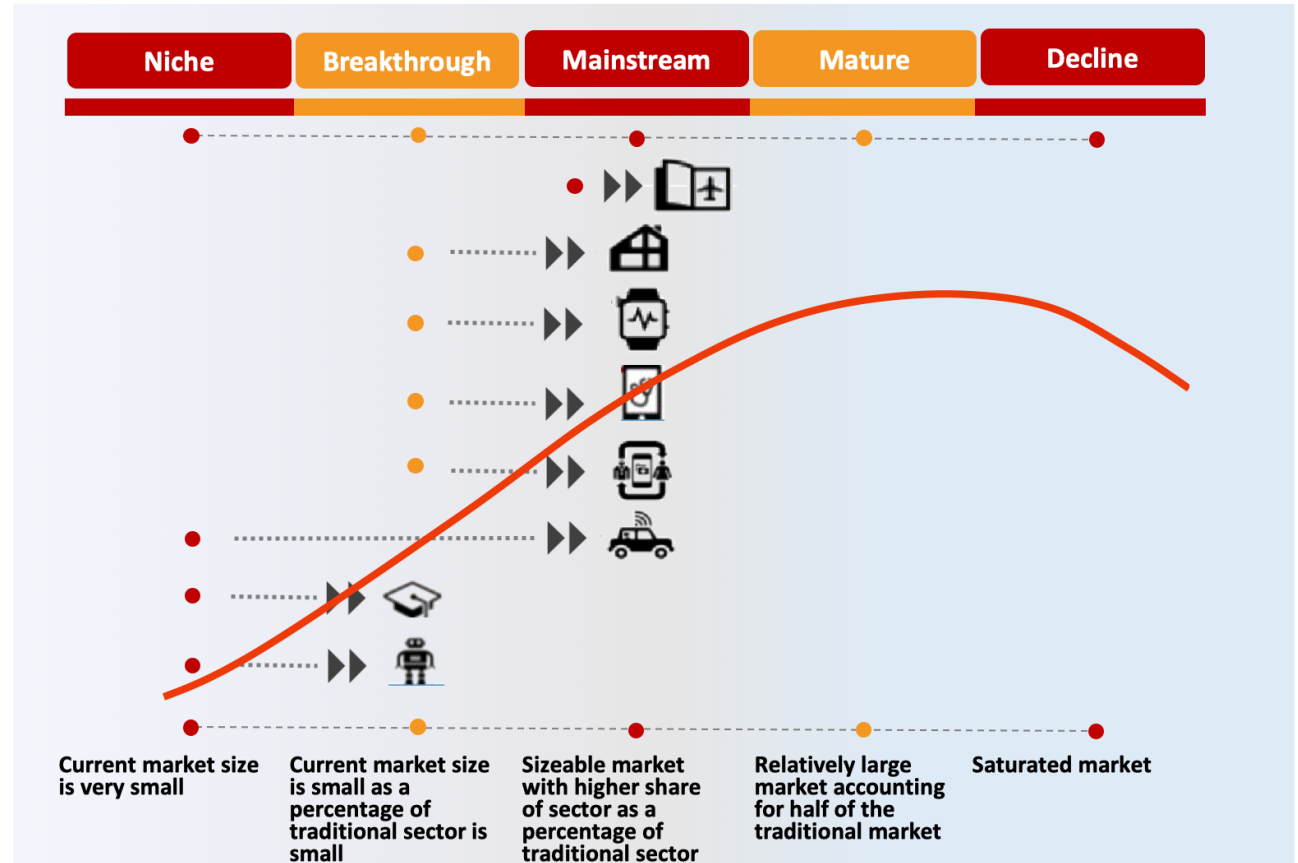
Niche

Breakthrough

Mainstream

Mature

Decline

Current market size is very small

Current market size is small as a percentage of traditional sector is small

Sizeable market with higher share of sector as a percentage of traditional sector

Relatively large market accounting for half of the traditional market

Saturated market